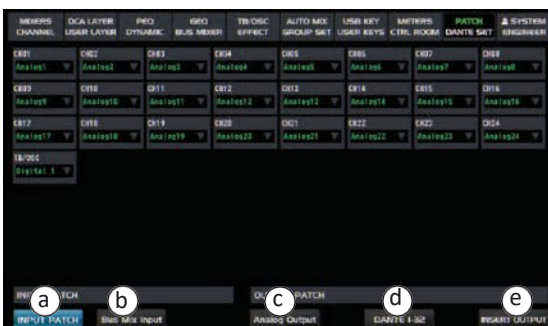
MIXERS CHANNEL | DCA LAYER USER LAYER | PEQ DYNAMIC | GEQ BUS MIXER | TB/OSC EFFECT | AUTO MIX GROUP SET | USB KEY USER KEYS | METERS CTRL ROOM | PATCH DANTE SET | SYSTEM ENGINEER

CH01 Analog1
CH02 Analog2
CH03 Analog3
CH04 Analog4
CH05 Analog5
CH06 Analog6
CH07 Analog7
CH08 Analog8
CH09 Analog9
CH10 Analog10
CH11 Analog11
CH12 Analog12
CH13 Analog13
CH14 Analog14
CH15 Analog15
CH16 Analog16
CH17 Analog17
CH18 Analog18
CH19 Analog19
CH20 Analog20
CH21 Analog21
CH22 Analog22
CH23 Analog23
CH24 Analog24
TB/OSC Digital 1

INPUT PATCH
OUTPUT PATCH

a INPUT PATCH
b Bus Mix Input
c Analog Output
d DANTE I-32
e INSERT OUTPUT